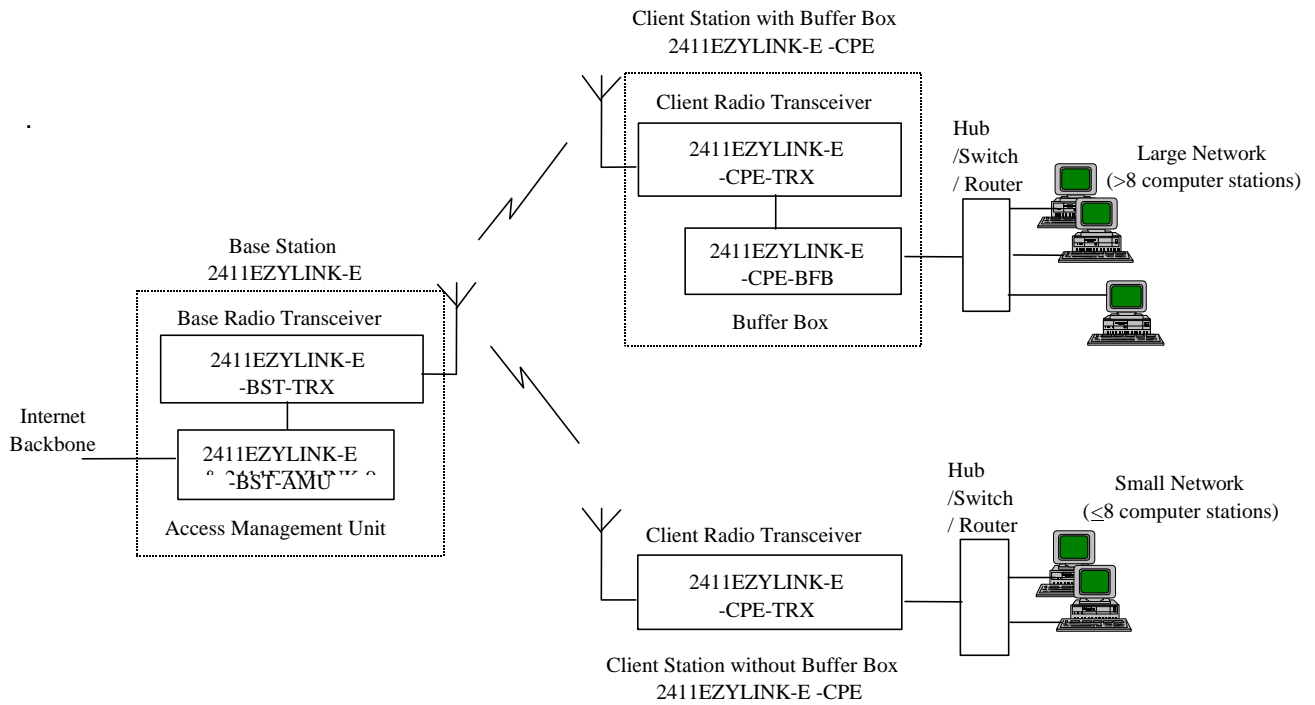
.

Client Station with Buffer Box
2411EZYLINK-E -CPE

Client Radio Transceiver

2411EZYLINK-E
-CPE-TRX

2411EZYLINK-E
-CPE-BFB

Buffer Box

Hub
/Switch
/ Router

Large Network
(>8 computer stations)

Base Station
2411EZYLINK-E

Base Radio Transceiver

2411EZYLINK-E
-BST-TRX

Internet
Backbone

2411EZYLINK-E
-BST-AMU

Access Management Unit

Client Radio Transceiver

2411EZYLINK-E
-CPE-TRX

Hub
/Switch
/ Router

Small Network
($\leq$8 computer stations)

Client Station without Buffer Box
2411EZYLINK-E -CPE